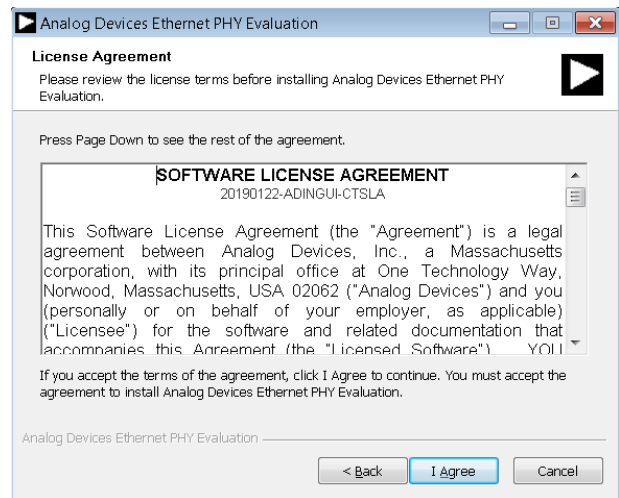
Analog Devices Ethernet PHY Evaluation

License Agreement

Please review the license terms before installing Analog Devices Ethernet PHY Evaluation.

Press Page Down to see the rest of the agreement.

SOFTWARE LICENSE AGREEMENT
20190122-ADINGUI-CTSLA

This Software License Agreement (the "Agreement") is a legal agreement between Analog Devices, Inc., a Massachusetts corporation, with its principal office at One Technology Way, Norwood, Massachusetts, USA 02062 ("Analog Devices") and you (personally or on behalf of your employer, as applicable) ("Licensee") for the software and related documentation that accompanies this Agreement (the "Licensed Software"). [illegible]

If you accept the terms of the agreement, click I Agree to continue. You must accept the agreement to install Analog Devices Ethernet PHY Evaluation.

Analog Devices Ethernet PHY Evaluation

< Back | I Agree | Cancel